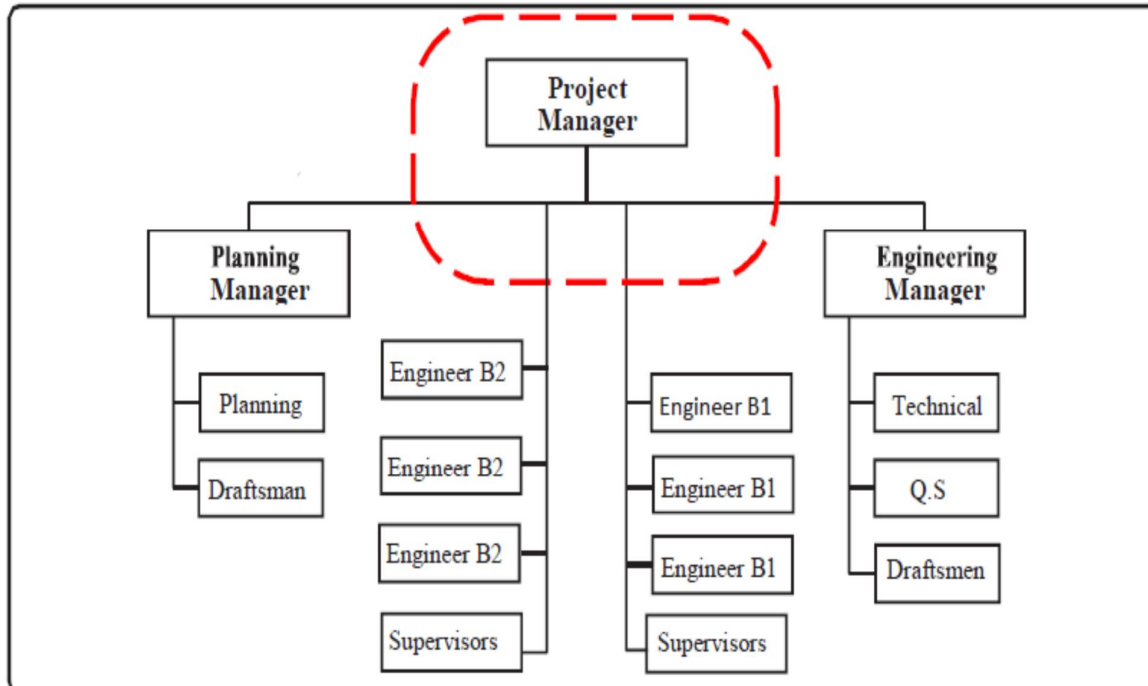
Project Manager

Planning Manager

Planning

Draftsman

Engineer B2

Engineer B2

Engineer B2

Supervisors

Engineer B1

Engineer B1

Engineer B1

Supervisors

Engineering Manager

Technical

Q.S

Draftsmen